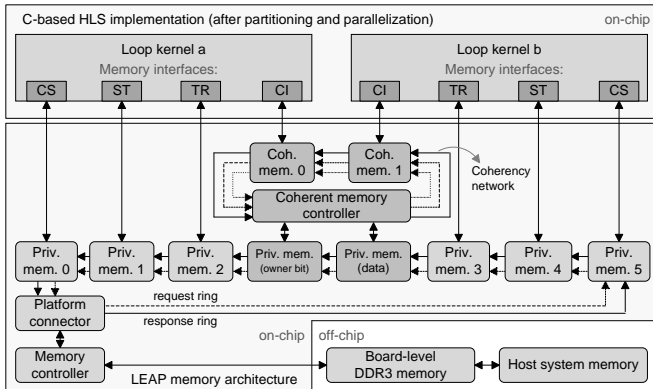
C-based HLS implementation (after partitioning and parallelization)

on-chip

Loop kernel a

Memory interfaces:

CS

ST

TR

CI

Loop kernel b

Memory interfaces:

CI

TR

ST

CS

Coh. mem. 0

Coh. mem. 1

Coherency network

Coherent memory controller

Priv. mem. 0

Priv. mem. 1

Priv. mem. 2

Priv. mem. (owner bit)

Priv. mem. (data)

Priv. mem. 3

Priv. mem. 4

Priv. mem. 5

Platform connector

request ring

response ring

on-chip

off-chip

Memory controller

Board-level DDR3 memory

Host system memory

LEAP memory architecture